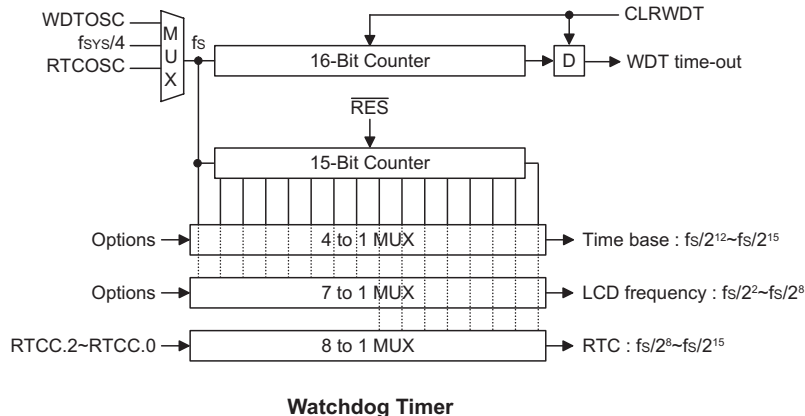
WDTOSC
$f_{SYS}/4$
RTCOSC
M U X
fs
16-Bit Counter
CLRWDT
D
WDT time-out
$\overline{RES}$
15-Bit Counter
Options
4 to 1 MUX
Time base : $fs/2^{12}$~$fs/2^{15}$
Options
7 to 1 MUX
LCD frequency : $fs/2^{2}$~$fs/2^{8}$
RTCC.2~RTCC.0
8 to 1 MUX
RTC : $fs/2^{8}$~$fs/2^{15}$

Watchdog Timer